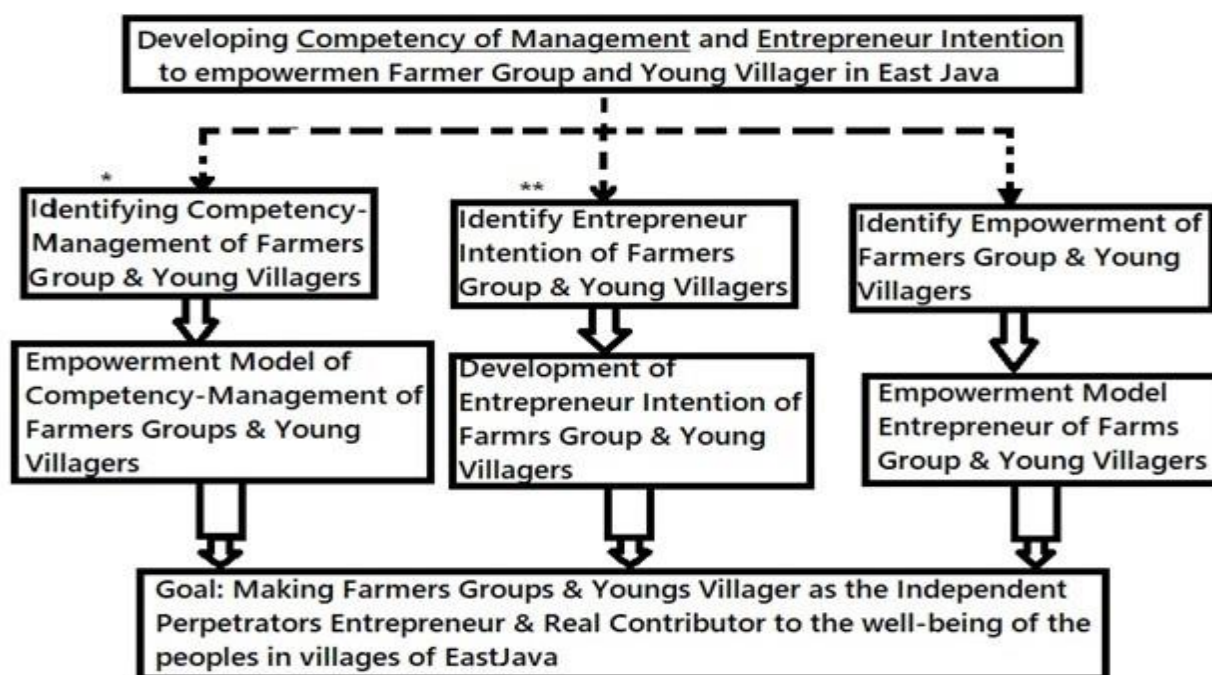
Developing Competency of Management and Entrepreneur Intention to empowermen Farmer Group and Young Villager in East Java

*

Identifying Competency-Management of Farmers Group & Young Villagers

Empowerment Model of Competency-Management of Farmers Groups & Young Villagers

**

Identify Entrepreneur Intention of Farmers Group & Young Villagers

Development of Entrepreneur Intention of Farmrs Group & Young Villagers

Identify Empowerment of Farmers Group & Young Villagers

Empowerment Model Entrepreneur of Farms Group & Young Villagers

Goal: Making Farmers Groups & Youngs Villager as the Independent Perpetrators Entrepreneur & Real Contributor to the well-being of the peoples in villages of EastJava